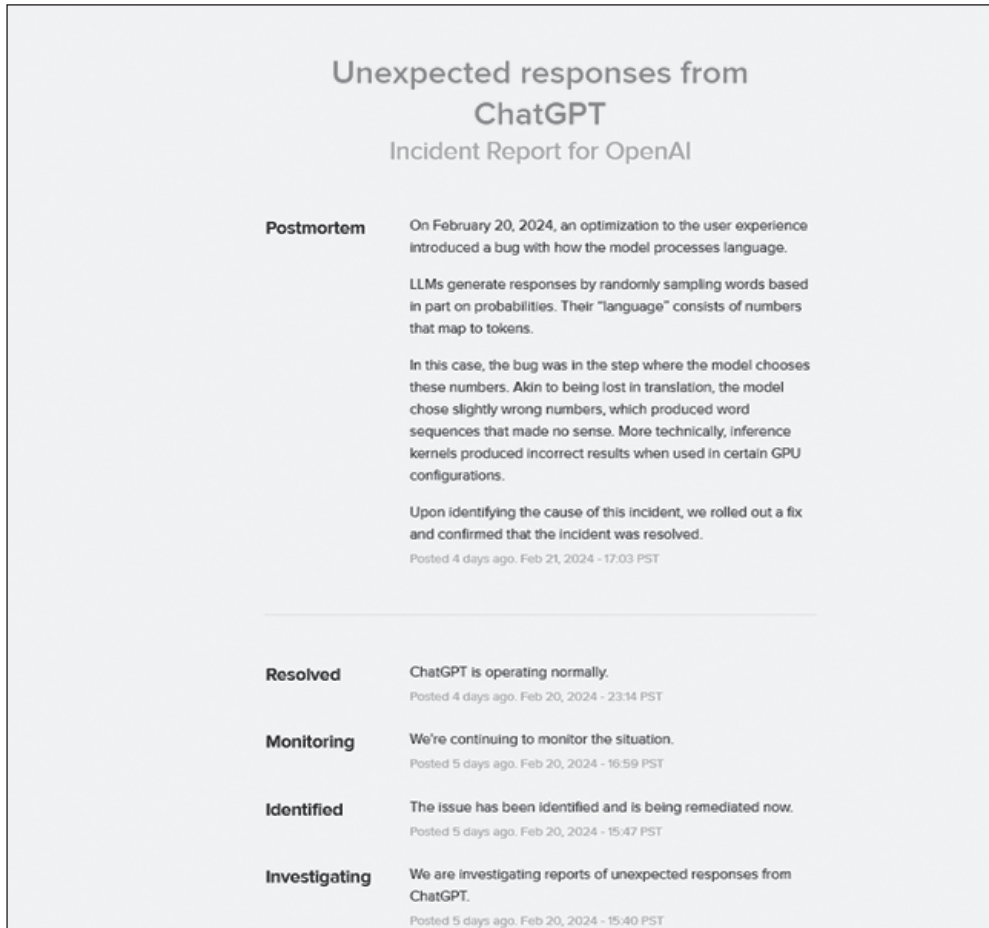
Unexpected responses from ChatGPT
Incident Report for OpenAI

Postmortem

On February 20, 2024, an optimization to the user experience introduced a bug with how the model processes language.

LLMs generate responses by randomly sampling words based in part on probabilities. Their "language" consists of numbers that map to tokens.

In this case, the bug was in the step where the model chooses these numbers. Akin to being lost in translation, the model chose slightly wrong numbers, which produced word sequences that made no sense. More technically, inference kernels produced incorrect results when used in certain GPU configurations.

Upon identifying the cause of this incident, we rolled out a fix and confirmed that the incident was resolved.

Posted 4 days ago. Feb 21, 2024 - 17:03 PST

Resolved

ChatGPT is operating normally.

Posted 4 days ago. Feb 20, 2024 - 23:14 PST

Monitoring

We're continuing to monitor the situation.

Posted 5 days ago. Feb 20, 2024 - 16:59 PST

Identified

The issue has been identified and is being remediated now.

Posted 5 days ago. Feb 20, 2024 - 15:47 PST

Investigating

We are investigating reports of unexpected responses from ChatGPT.

Posted 5 days ago. Feb 20, 2024 - 15:40 PST